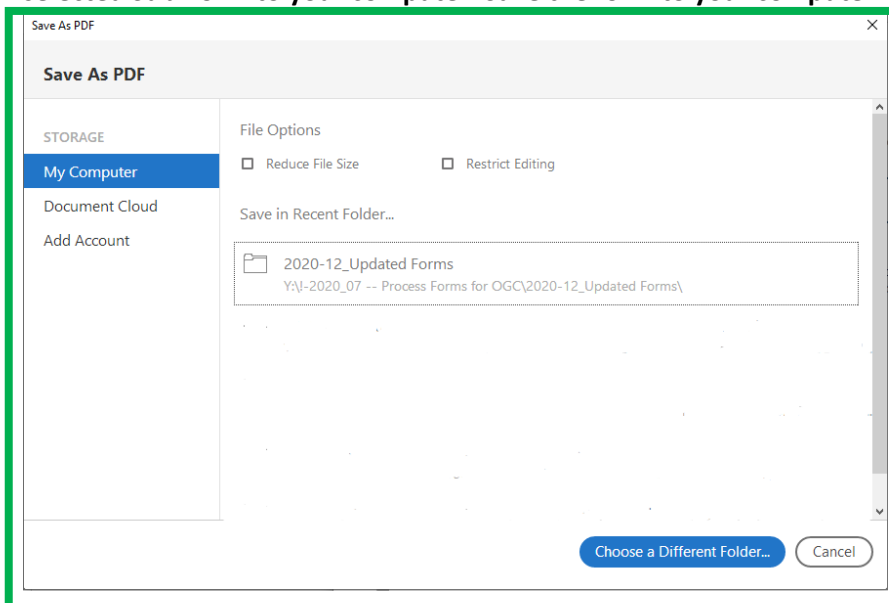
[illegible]

Save As PDF

×

Save As PDF

STORAGE

My Computer

Document Cloud

Add Account

File Options

Reduce File Size

Restrict Editing

Save in Recent Folder...

2020-12_Updated Forms

Y:\I-2020_07 -- Process Forms for OGC\2020-12_Updated Forms\

Choose a Different Folder...

Cancel